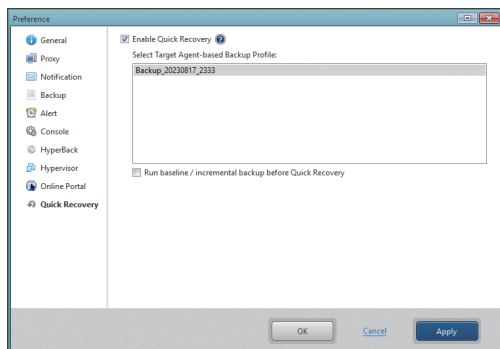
Preference

General
Proxy
Notification
Backup
Alert
Console
HyperBack
Hypervisor
Online Portal
Quick Recovery

Enable Quick Recovery

Select Target Agent-based Backup Profile:

Backup_20230817_2333

Run baseline / incremental backup before Quick Recovery

OK
Cancel
Apply